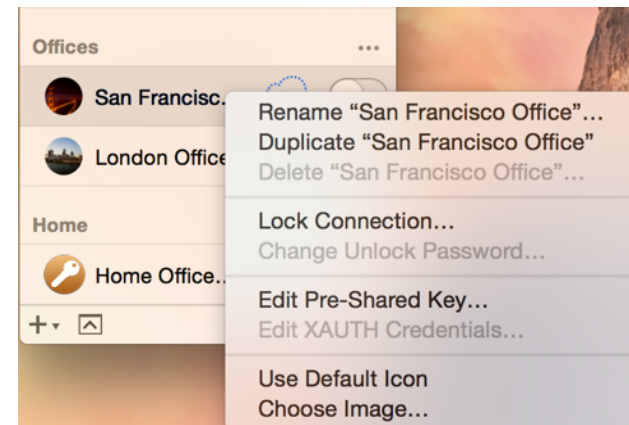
Offices

•••

San Francisc...

London Office

Home

Home Office...

+

Rename “San Francisco Office”...
Duplicate “San Francisco Office”
Delete “San Francisco Office”...

Lock Connection...
Change Unlock Password...

Edit Pre-Shared Key...
Edit XAUTH Credentials...

Use Default Icon
Choose Image...